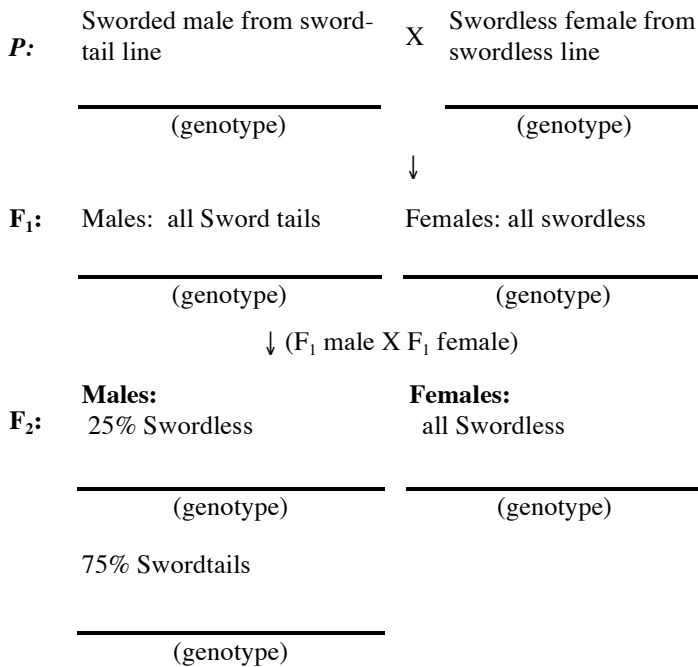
P: Sworded male from swordtail line X Swordless female from swordless line

(genotype) (genotype)

↓

$F_1$: Males: all Sword tails Females: all swordless

(genotype) (genotype)

↓ ($F_1$ male X $F_1$ female)

$F_2$: **Males:**
25% Swordless

**Females:**
all Swordless

(genotype) (genotype)

75% Swordtails

(genotype)